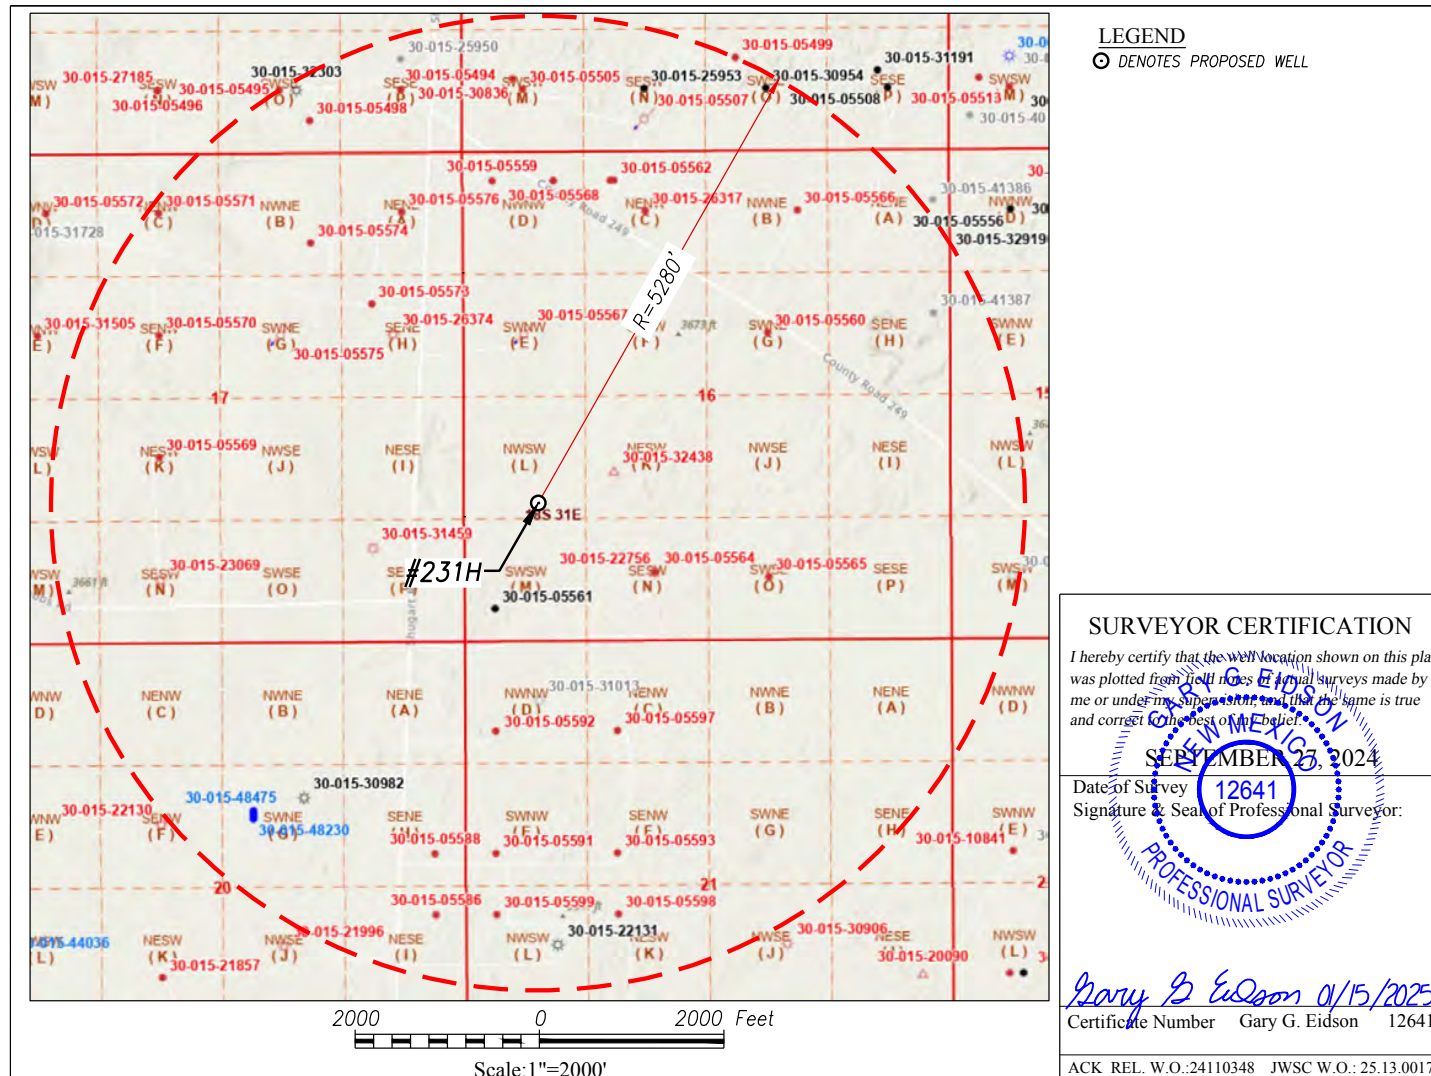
LEGEND
DENOTES PROPOSED WELL

30-015-25950
30-015-05499
30-015-31191
30-015-27185
30-015-32303
30-015-05494
30-015-05505
30-015-25953
30-015-30954
30-015-05495
30-015-30836
30-015-05507
30-015-05508
30-015-05513
30-015-05496
30-015-05498
30-015-05559
30-015-05562
30-015-41386
30-015-05572
30-015-05571
30-015-05576
30-015-05568
30-015-26317
30-015-05566
30-015-05556
30-015-31728
30-015-05574
30-015-32919
30-015-05573
30-015-41387
30-015-31505
30-015-05570
30-015-26374
30-015-05567
30-015-05560
30-015-05575
R=5280'
17
16
30-015-05569
30-015-32438
T23S 31E
30-015-31459
#231H
30-015-23069
30-015-22756
30-015-05564
30-015-05565
30-015-05561
30-015-31013
30-015-05592
30-015-05597
30-015-30982
30-015-48475
30-015-22130
30-015-48230
30-015-05588
30-015-05591
30-015-05593
30-015-10841
20
21
30-015-05586
30-015-05599
30-015-05598
30-015-21996
30-015-22131
30-015-30906
30-015-44036
30-015-21857
30-015-20090
County Road 249

2000 0 2000 Feet
Scale:1"=2000'

SURVEYOR CERTIFICATION
I hereby certify that the well location shown on this pla was plotted from field notes of actual surveys made by me or under my supervision, and that the same is true and correct to the best of my belief.

SEPTEMBER 27, 2024
Date of Survey
Signature & Seal of Professional Surveyor:

GARY G. EIDSON
NEW MEXICO
12641
PROFESSIONAL SURVEYOR

Gary G. Eidson 01/15/2025
Certificate Number Gary G. Eidson 12641

ACK REL. W.O.:24110348 JWSC W.O.: 25.13.0017